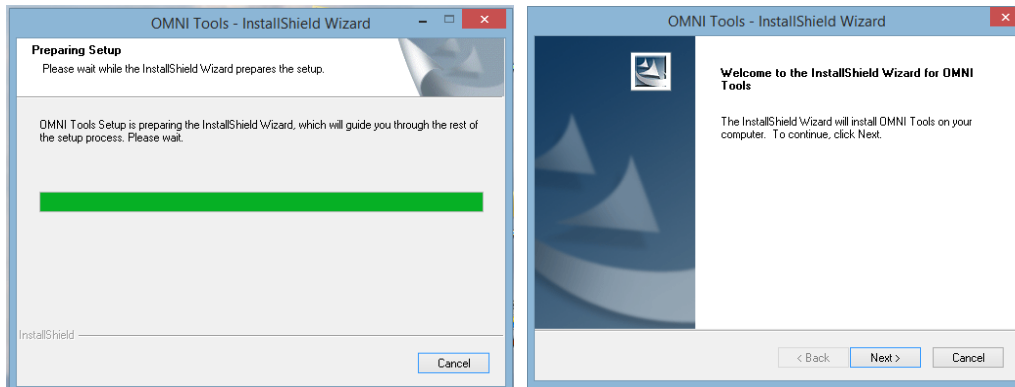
OMNI Tools - InstallShield Wizard

Preparing Setup
Please wait while the InstallShield Wizard prepares the setup.

OMNI Tools Setup is preparing the InstallShield Wizard, which will guide you through the rest of the setup process. Please wait.

InstallShield

Cancel

OMNI Tools - InstallShield Wizard

Welcome to the InstallShield Wizard for OMNI Tools

The InstallShield Wizard will install OMNI Tools on your computer. To continue, click Next.

< Back
Next >
Cancel